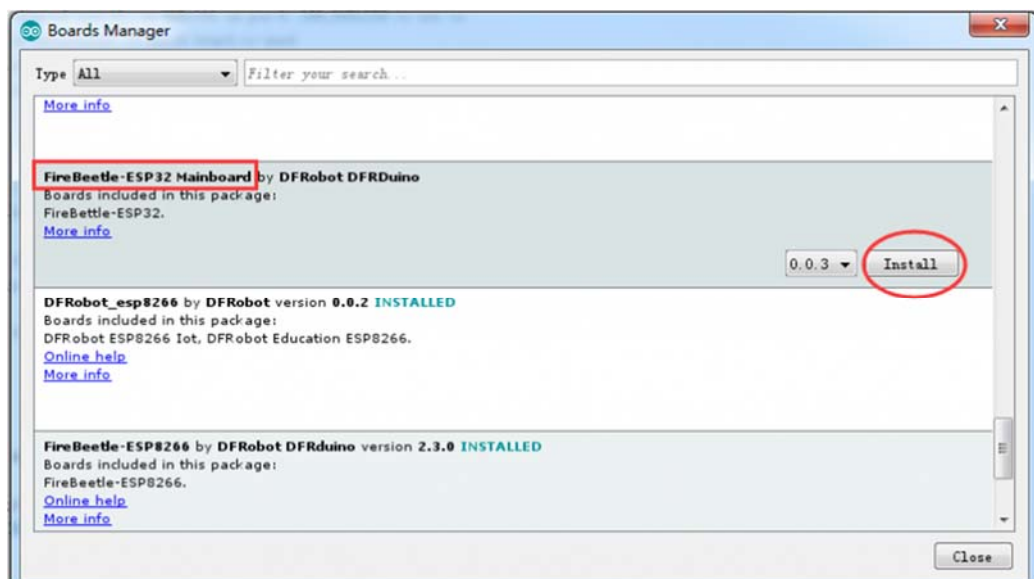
Boards Manager

Type All

Filter your search...

More info

FireBeetle-ESP32 Mainboard by DFRobot DFRDuino
Boards included in this package:
FireBettle-ESP32.
More info

0.0.3

Install

DFRobot_esp8266 by DFRobot version 0.0.2 INSTALLED
Boards included in this package:
DFRobot ESP8266 Iot, DFRobot Education ESP8266.
Online help
More info

FireBeetle-ESP8266 by DFRobot DFRduino version 2.3.0 INSTALLED
Boards included in this package:
FireBeetle-ESP8266.
Online help
More info

Close